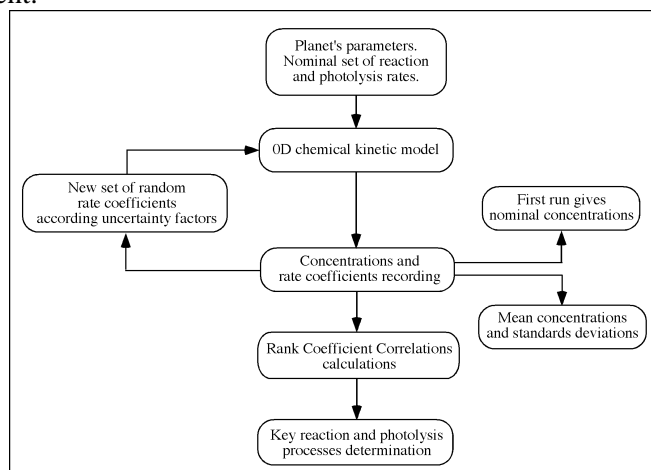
ent.

Planet's parameters. Nominal set of reaction and photolysis rates.

0D chemical kinetic model

New set of random rate coefficients according uncertainty factors

First run gives nominal concentrations

Concentrations and rate coefficients recording

Mean concentrations and standards deviations

Rank Coefficient Correlations calculations

Key reaction and photolysis processes determination